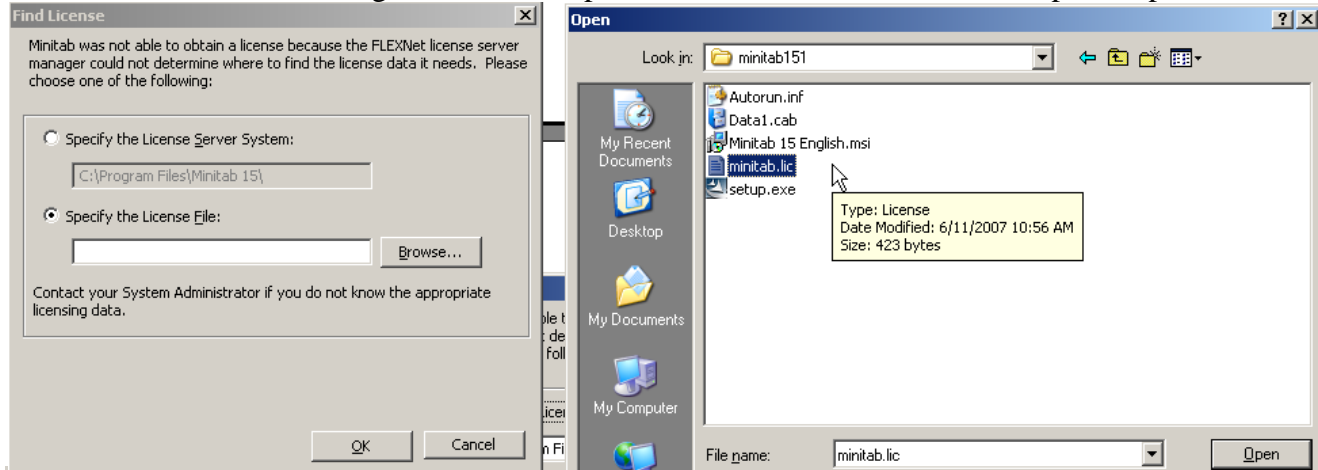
Find License

Minitab was not able to obtain a license because the FLEXNet license server manager could not determine where to find the license data it needs. Please choose one of the following:

Specify the License Server System:

C:\Program Files\Minitab 15\

Specify the License File:

Browse...

Contact your System Administrator if you do not know the appropriate licensing data.

OK

Cancel

ole t
de
foll
icer
n Fi

Open

Look in: minitab151

My Recent Documents

Desktop

My Documents

My Computer

Autorun.inf
Data1.cab
Minitab 15 English.msi
minitab.lic
setup.exe

Type: License
Date Modified: 6/11/2007 10:56 AM
Size: 423 bytes

File name: minitab.lic

Open